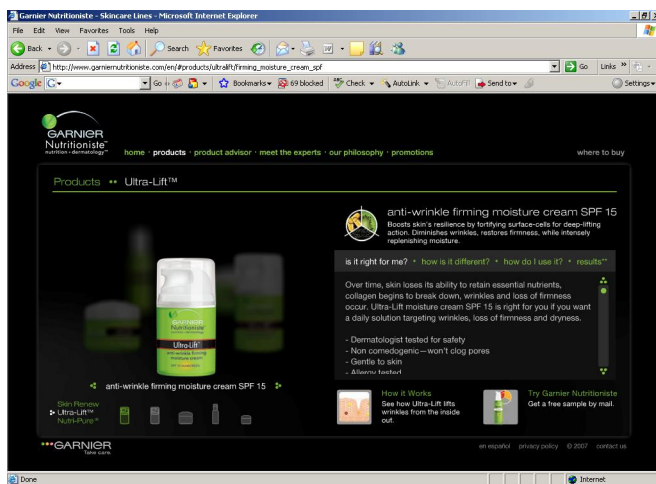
Garnier Nutritioniste - Skincare Lines - Microsoft Internet Explorer

File Edit View Favorites Tools Help

Back Search Favorites

Address http://www.garniernutritioniste.com/en/#products/ultralift/firming_moisture_cream_spf

Go Links

Google G- Go Bookmarks 69 blocked Check AutoLink AutoFill Send to Settings

GARNIER Nutritioniste™ nutrition • dermatology

home • products • product advisor • meet the experts • our philosophy • promotions

where to buy

Products •• Ultra-Lift™

anti-wrinkle firming moisture cream SPF 15

Boosts skin's resilience by fortifying surface-cells for deep-lifting action. Diminishes wrinkles, restores firmness, while intensely replenishing moisture.

is it right for me? • how is it different? • how do I use it? • results**

Over time, skin loses its ability to retain essential nutrients, collagen begins to break down, wrinkles and loss of firmness occur. Ultra-Lift moisture cream SPF 15 is right for you if you want a daily solution targeting wrinkles, loss of firmness and dryness.

- Dermatologist tested for safety
- Non comedogenic—won't clog pores
- Gentle to skin
- Allergy tested

GARNIER Nutritioniste Ultra-Lift anti-wrinkle firming moisture cream

anti-wrinkle firming moisture cream SPF 15

Skin Renew
Ultra-Lift™
Nutri-Pure™

How it Works
See how Ultra-Lift lifts wrinkles from the inside out.

Try Garnier Nutritioniste
Get a free sample by mail.

GARNIER Take care.

en español privacy policy © 2007 contact us

Done

Internet